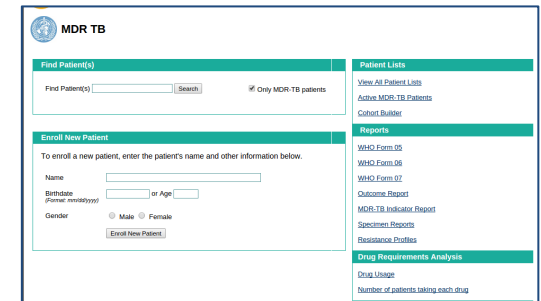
MDR TB

Find Patient(s)

Find Patient(s) Search

Only MDR-TB patients

Enroll New Patient

To enroll a new patient, enter the patient's name and other information below.

Name

Birthdate
(Format: mm/dd/yyyy)
or Age

Gender
Male
Female

Enroll New Patient

Patient Lists

View All Patient Lists

Active MDR-TB Patients

Cohort Builder

Reports

WHO Form 05

WHO Form 06

WHO Form 07

Outcome Report

MDR-TB Indicator Report

Specimen Reports

Resistance Profiles

Drug Requirements Analysis

Drug Usage

Number of patients taking each drug